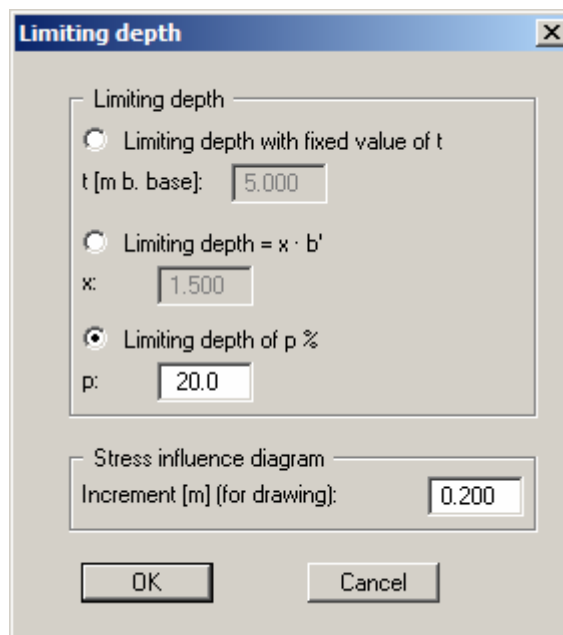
Limiting depth

Limiting depth

Limiting depth with fixed value of t

t [m b. base]: 5.000

Limiting depth = x · b'

x: 1.500

Limiting depth of p %

p: 20.0

Stress influence diagram

Increment [m] (for drawing): 0.200

OK

Cancel